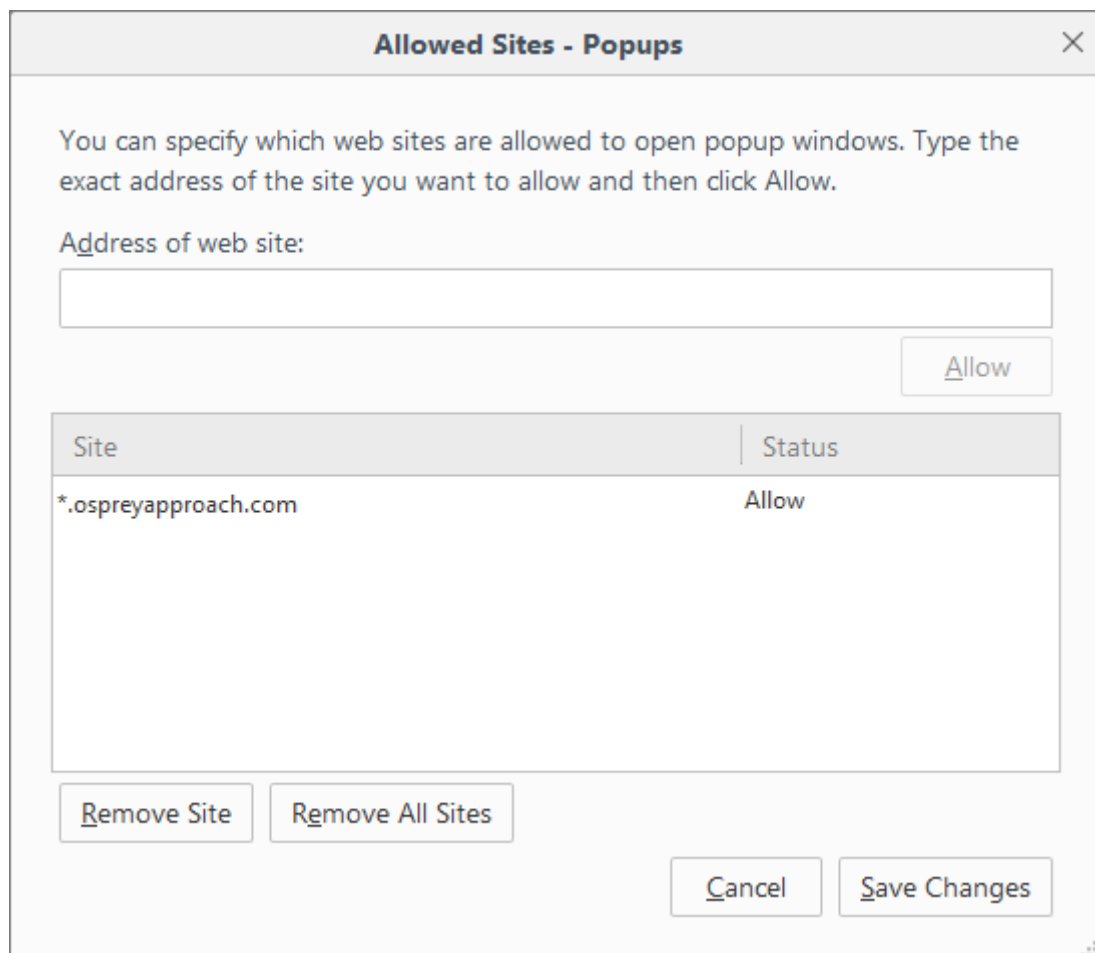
Allowed Sites - Popups

×

You can specify which web sites are allowed to open popup windows. Type the exact address of the site you want to allow and then click Allow.

Address of web site:

Allow

| Site | Status |
|---|---|
| *.ospreyapproach.com | Allow |

Remove Site

Remove All Sites

Cancel

Save Changes